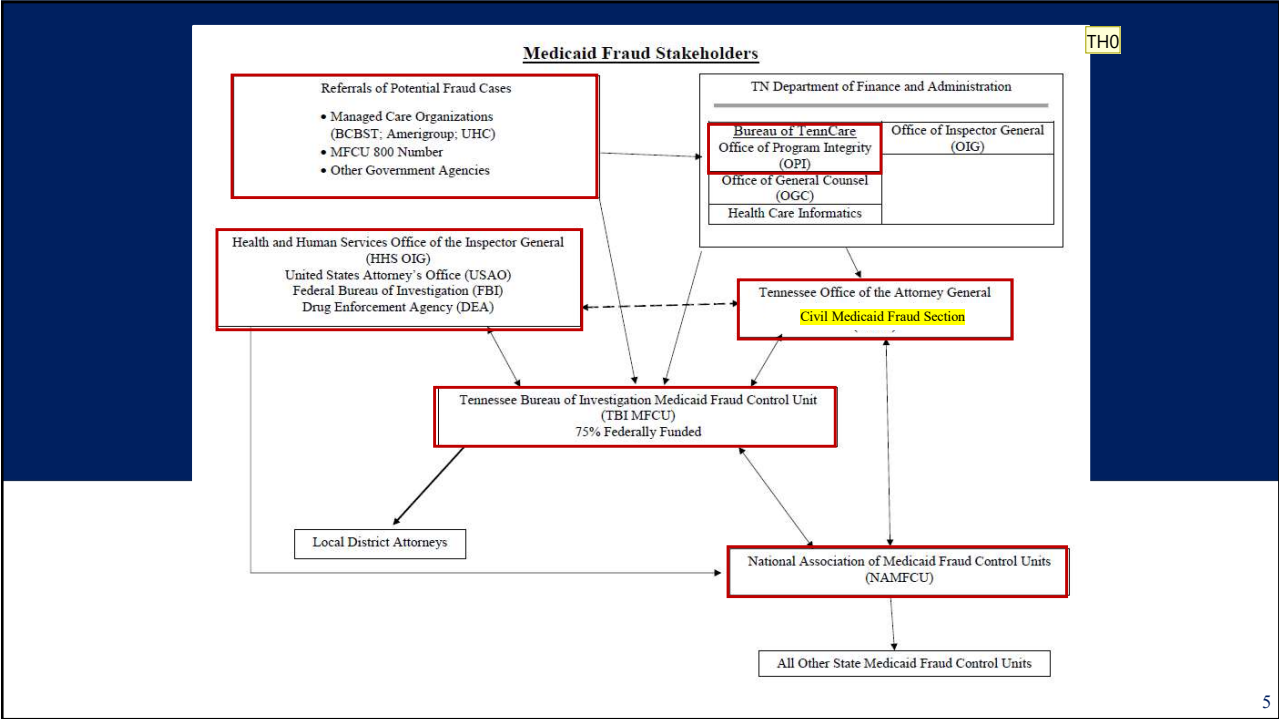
TH0

Medicaid Fraud Stakeholders

Referrals of Potential Fraud Cases

• Managed Care Organizations (BCBST; Amerigroup; UHC)
• MFCU 800 Number
• Other Government Agencies

TN Department of Finance and Administration

| Bureau of TennCare Office of Program Integrity (OPI) | Office of Inspector General (OIG) |
|---|---|
| Office of General Counsel (OGC) | |
| Health Care Informatics | |

Health and Human Services Office of the Inspector General (HHS OIG)
United States Attorney's Office (USAO)
Federal Bureau of Investigation (FBI)
Drug Enforcement Agency (DEA)

Tennessee Office of the Attorney General
Civil Medicaid Fraud Section

Tennessee Bureau of Investigation Medicaid Fraud Control Unit (TBI MFCU)
75% Federally Funded

Local District Attorneys

National Association of Medicaid Fraud Control Units (NAMFCU)

All Other State Medicaid Fraud Control Units

5